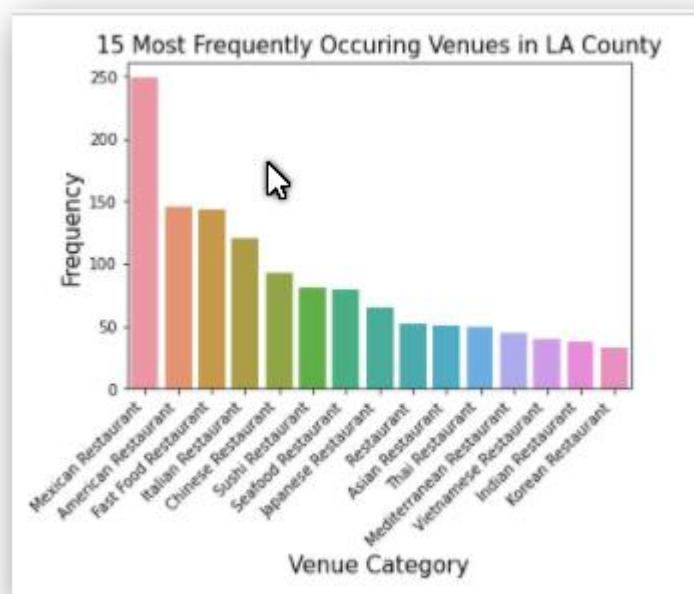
15 Most Frequently Occuring Venues in LA County

Frequency

250
200
150
100
50
0

Mexican Restaurant
American Restaurant
Fast Food Restaurant
Italian Restaurant
Chinese Restaurant
Sushi Restaurant
Seafood Restaurant
Japanese Restaurant
Restaurant
Asian Restaurant
Thai Restaurant
Mediterranean Restaurant
Vietnamese Restaurant
Indian Restaurant
Korean Restaurant

Venue Category